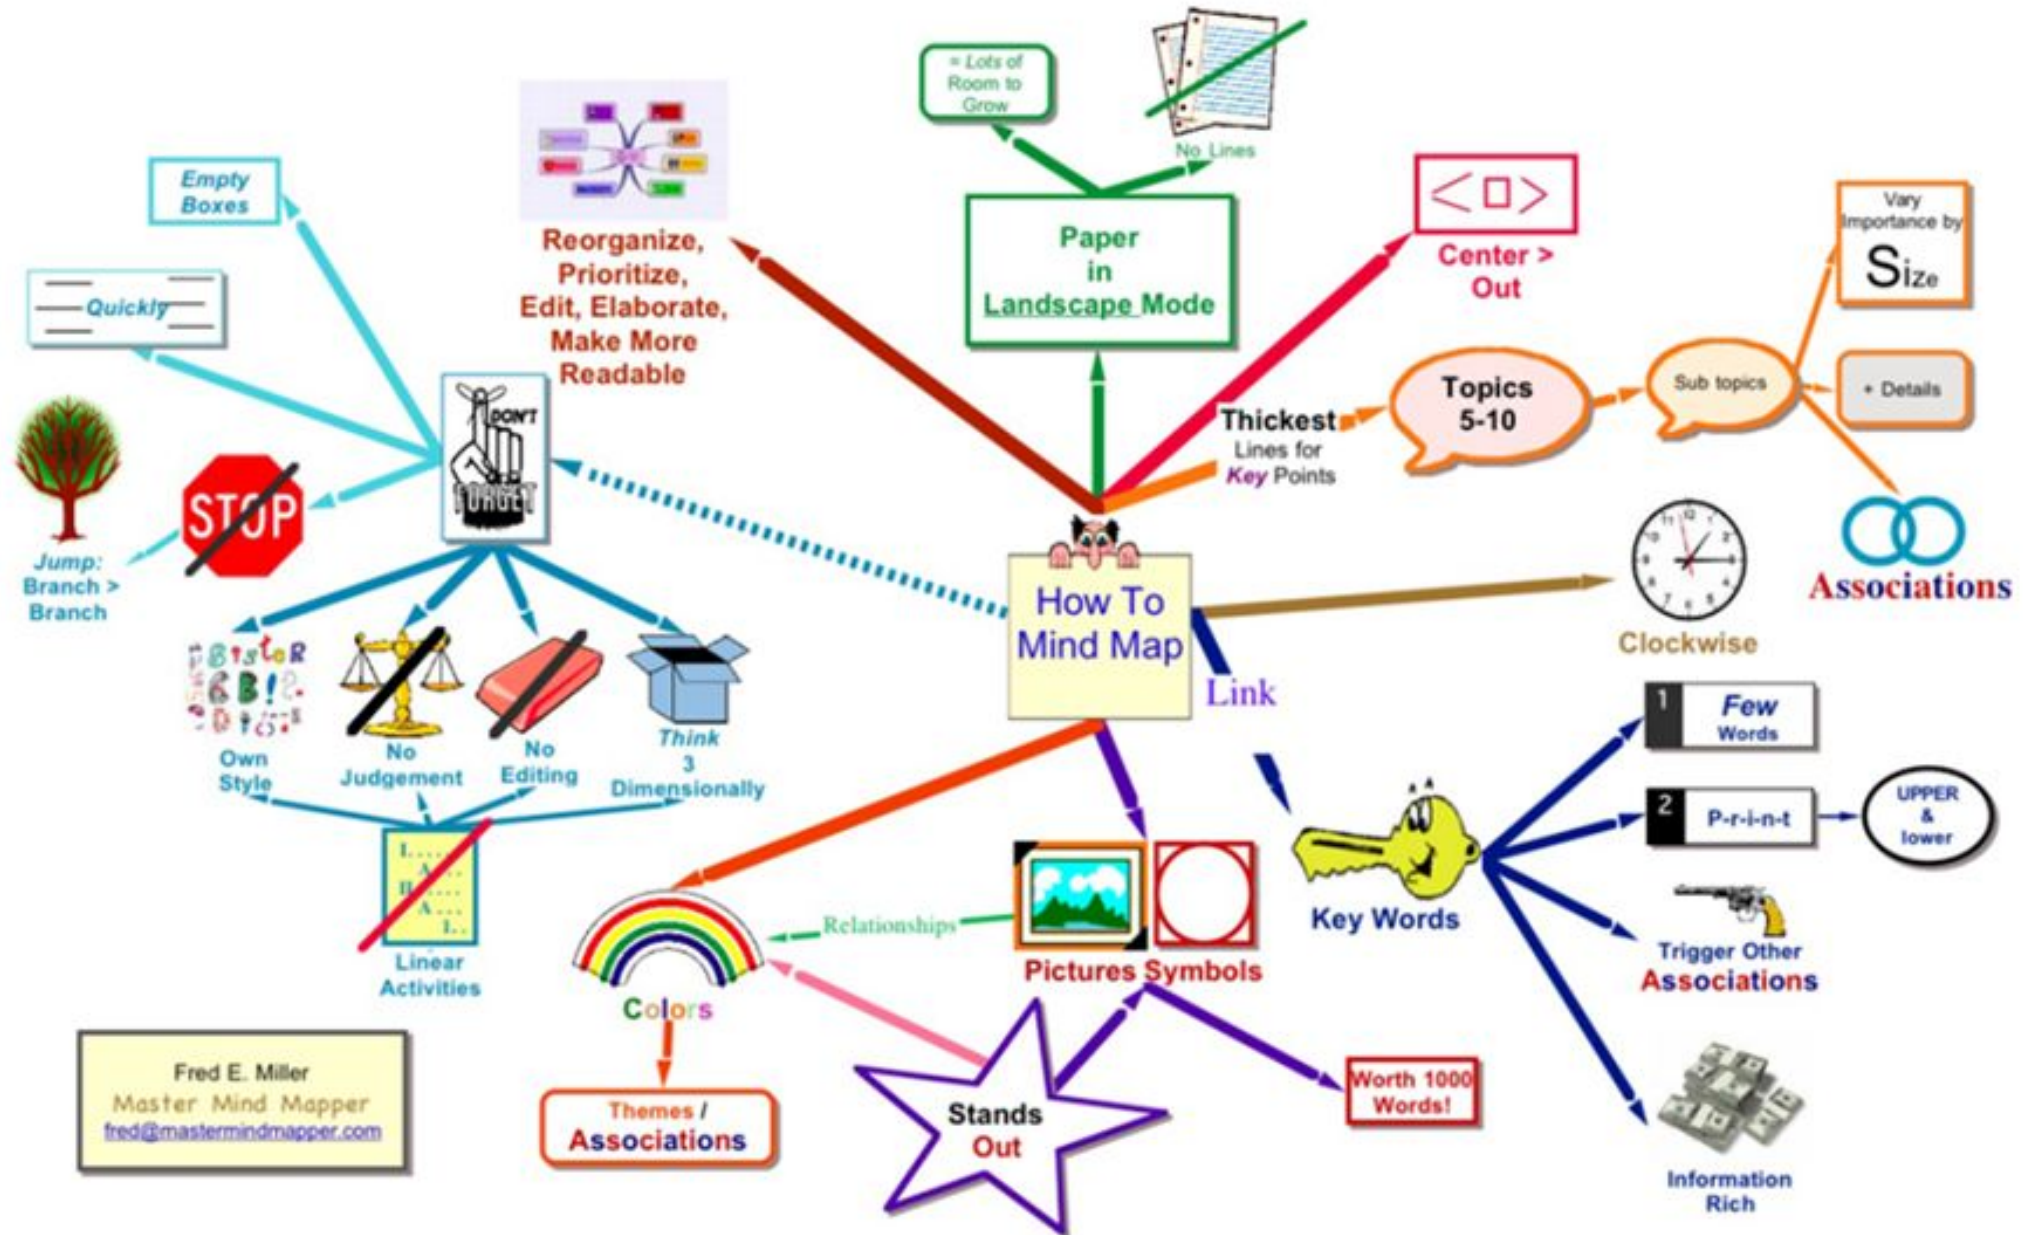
How To Mind Map

= Lots of Room to Grow

No Lines

Paper in Landscape Mode

Reorganize, Prioritize, Edit, Elaborate, Make More Readable

Center > Out

Thickest Lines for Key Points

Topics 5-10

Sub topics

Vary Importance by Size

+ Details

Associations

Clockwise

Link

Empty Boxes

Quickly

DON'T FORGET

STOP

Jump: Branch > Branch

Own Style

No Judgement

No Editing

Think 3 Dimensionally

Linear Activities

1 Few Words

2 P-r-i-n-t

UPPER & lower

Key Words

Trigger Other Associations

Information Rich

Relationships

Pictures Symbols

Colors

Themes / Associations

Stands Out

Worth 1000 Words!

Fred E. Miller
Master Mind Mapper
fred@mastermindmapper.com